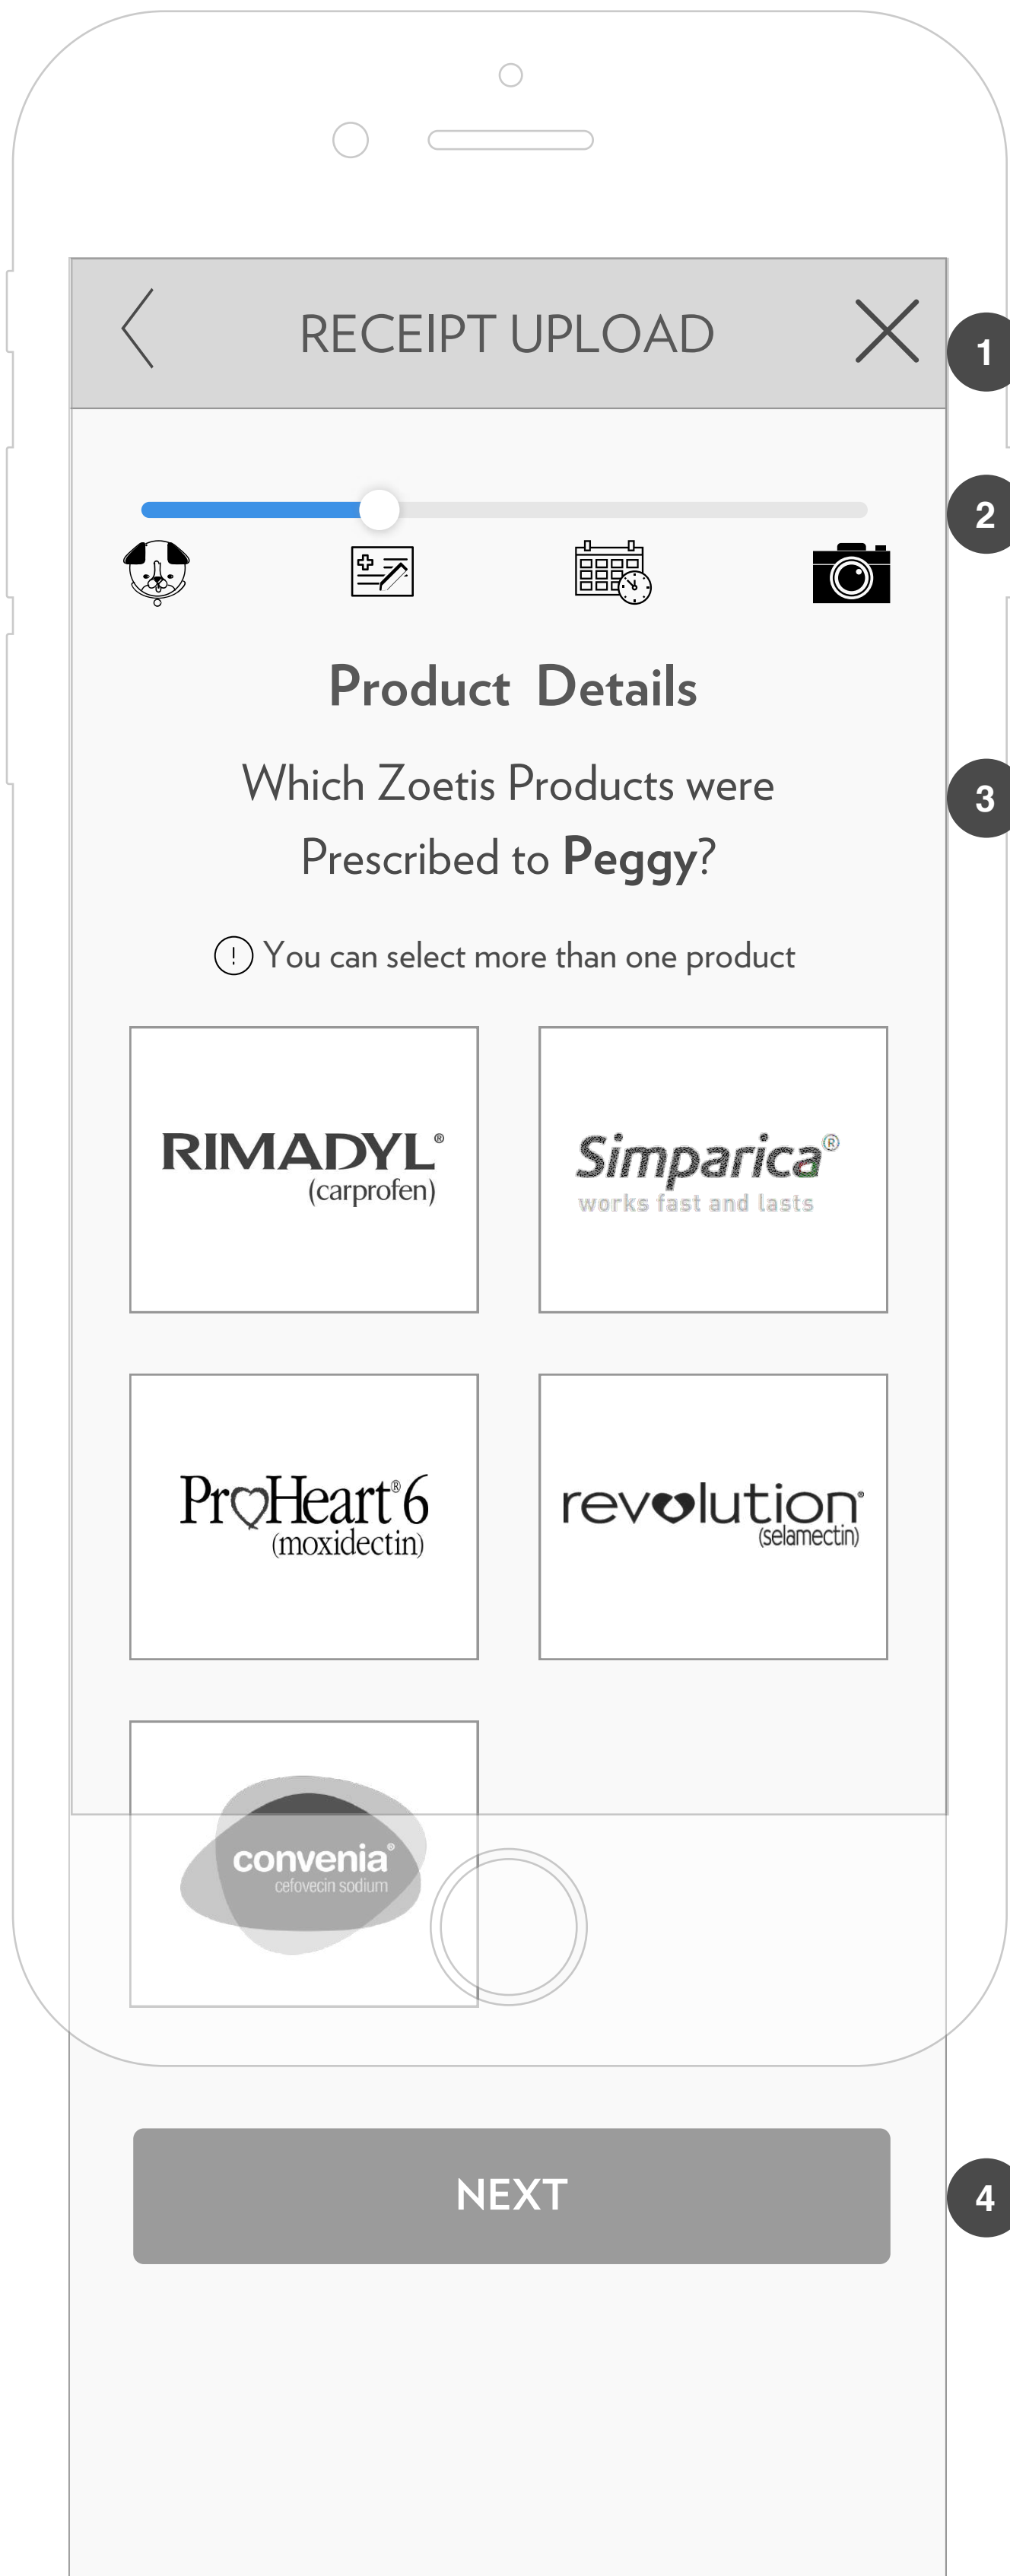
RECEIPT UPLOAD

1

2

Product Details

Which Zoetis Products were Prescribed to **Peggy**?

3

! You can select more than one product

RIMADYL® (carprofen)

Simparica® works fast and lasts

ProHeart® 6 (moxidectin)

revolution® (selamectin)

convenia® cefovecin sodium

NEXT

4